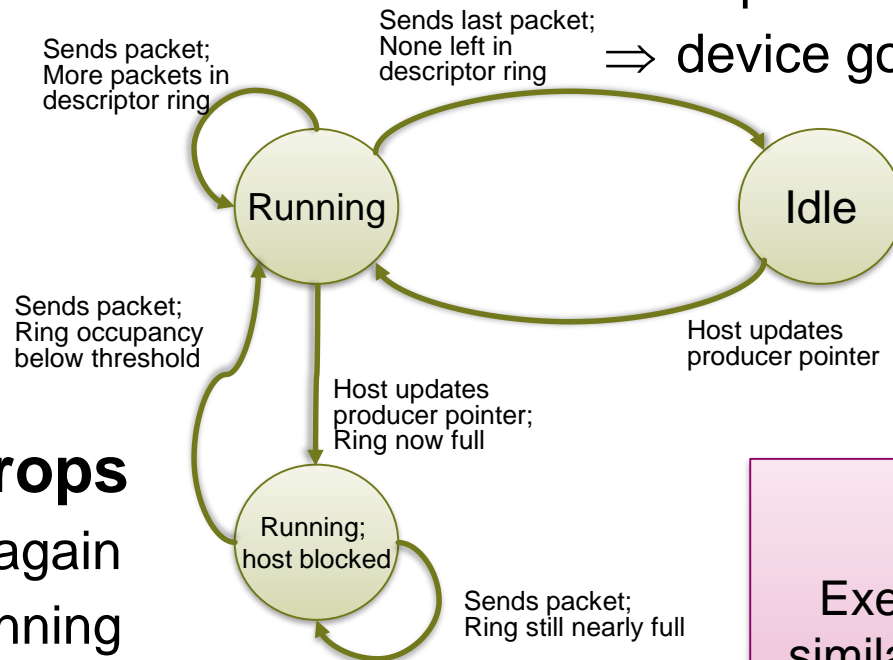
Sends packet; More packets in descriptor ring

Sends last packet; None left in descriptor ring

$\Rightarrow$ device go

Running

Idle

Host updates producer pointer

Sends packet; Ring occupancy below threshold

Host updates producer pointer; Ring now full

rops

again

nning

Running; host blocked

Sends packet; Ring still nearly full

Exe

simila